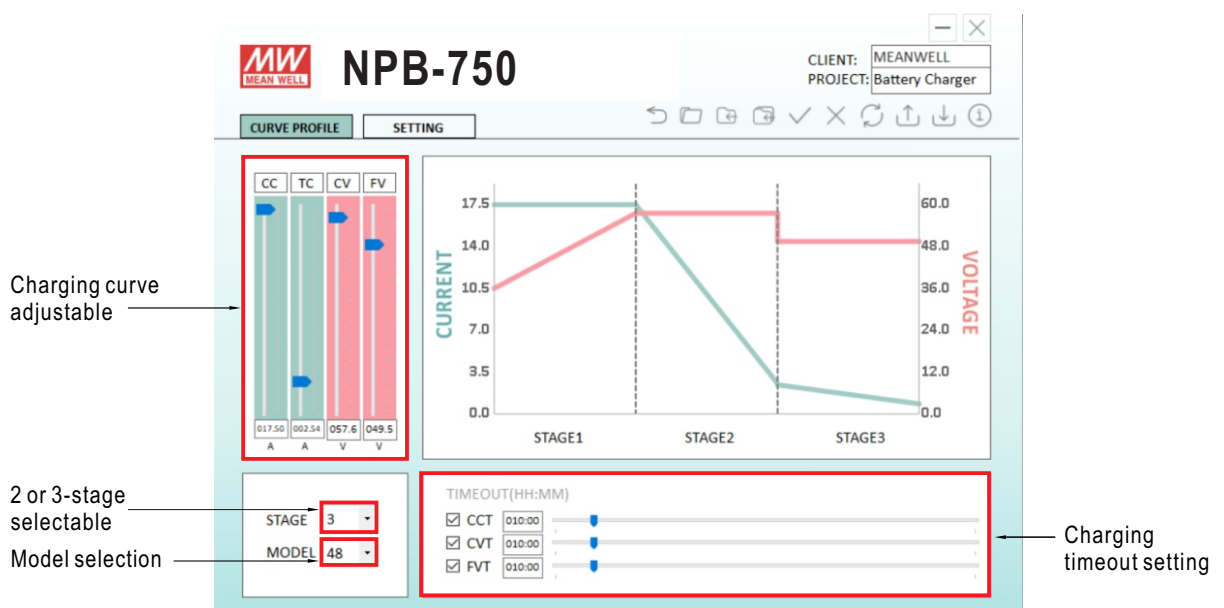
MW
MEAN WELL

NPB-750

CLIENT: MEANWELL
PROJECT: Battery Charger

CURVE PROFILE
SETTING

Charging curve adjustable

| CC | TC | CV | FV |
|---|---|---|---|
| 017.50 | 002.54 | 057.6 | 049.5 |
| A | A | V | V |

17.5
14.0
10.5
7.0
3.5
0.0

CURRENT

60.0
48.0
36.0
24.0
12.0
0.0

VOLTAGE

STAGE1
STAGE2
STAGE3

2 or 3-stage selectable
Model selection

STAGE 3
MODEL 48

TIMEOUT(HH:MM)
CCT 010:00
CVT 010:00
FVT 010:00

Charging timeout setting